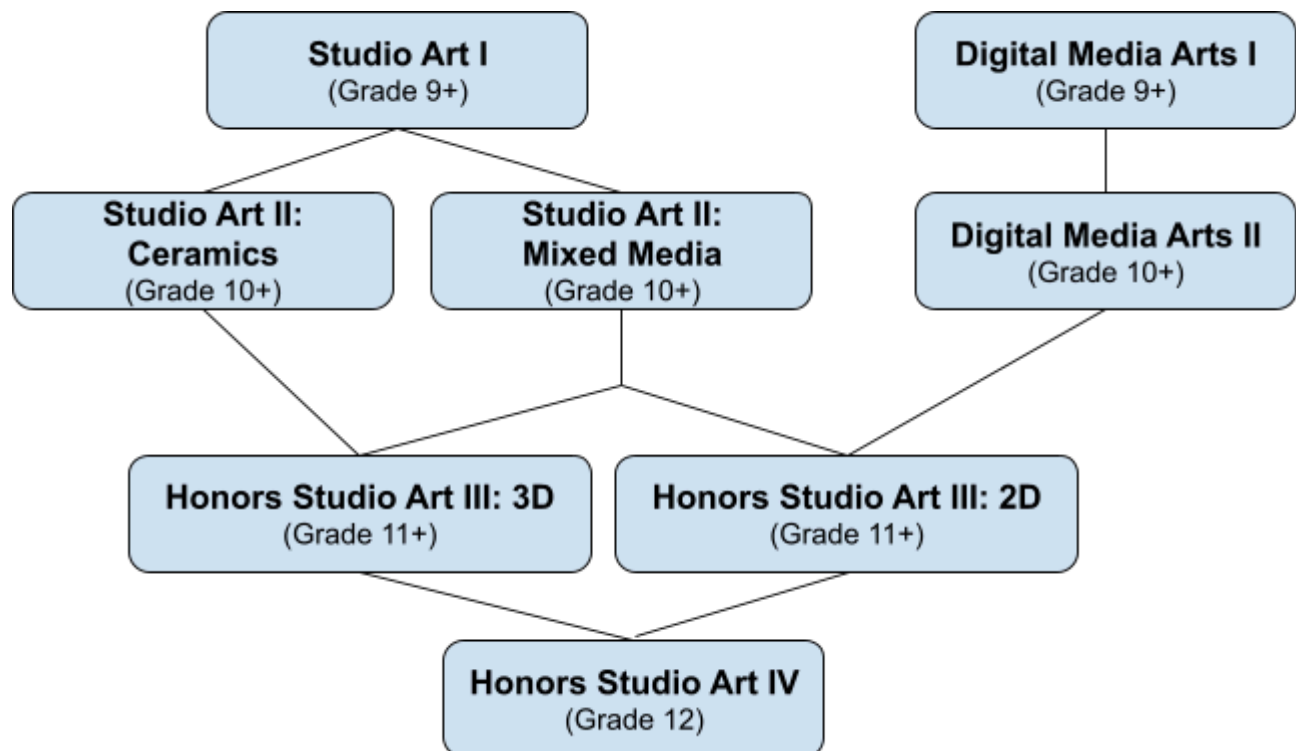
Studio Art I
(Grade 9+)

Digital Media Arts I
(Grade 9+)

Studio Art II: Ceramics
(Grade 10+)

Studio Art II: Mixed Media
(Grade 10+)

Digital Media Arts II
(Grade 10+)

Honors Studio Art III: 3D
(Grade 11+)

Honors Studio Art III: 2D
(Grade 11+)

Honors Studio Art IV
(Grade 12)